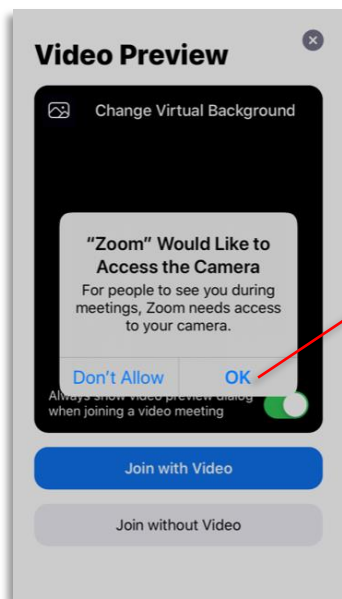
Video Preview

Change Virtual Background

“Zoom” Would Like to Access the Camera

For people to see you during meetings, Zoom needs access to your camera.

Don't Allow

OK

Always show video preview dialog when joining a video meeting

Join with Video

Join without Video